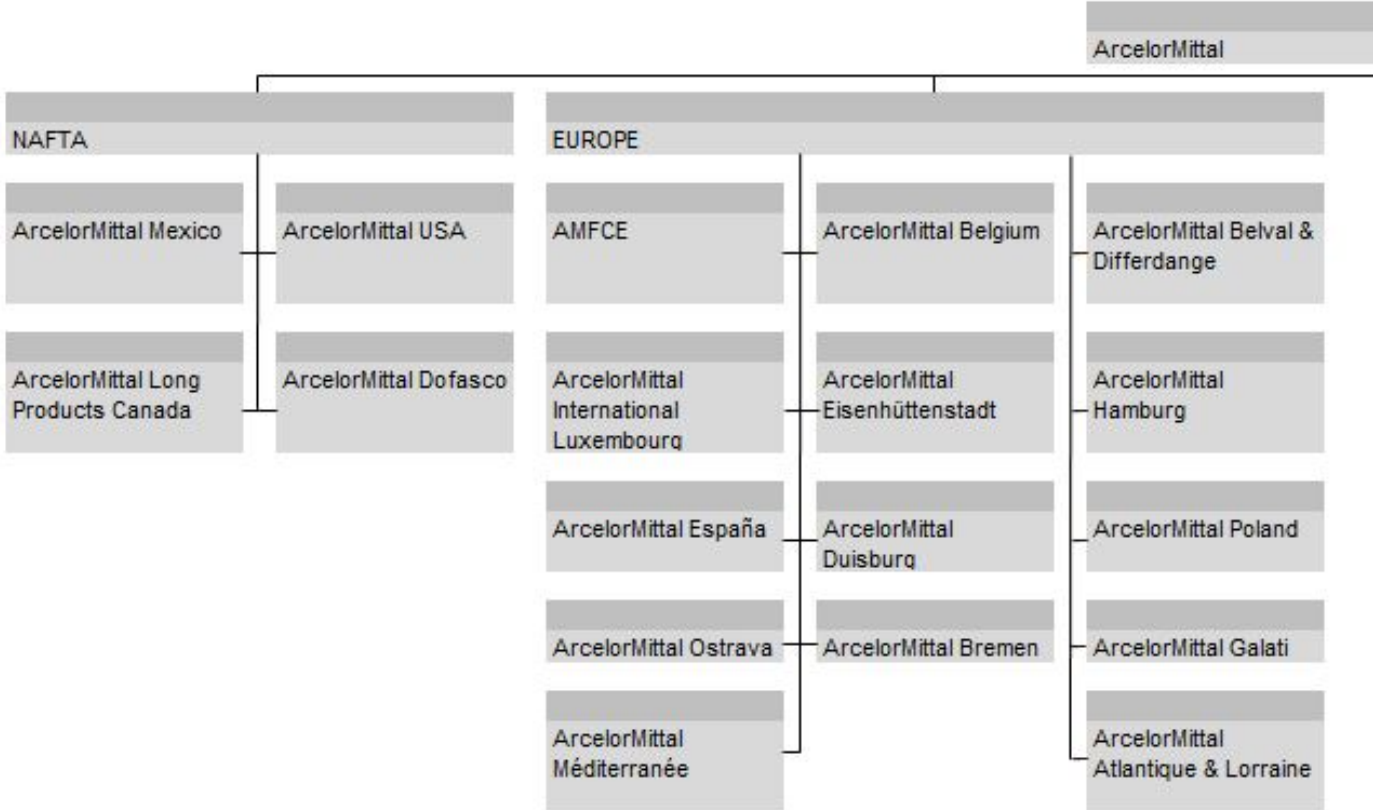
ArcelorMittal

NAFTA

ArcelorMittal Mexico

ArcelorMittal USA

ArcelorMittal Long Products Canada

ArcelorMittal Dofasco

EUROPE

AMFCE

ArcelorMittal Belgium

ArcelorMittal Belval & Differdange

ArcelorMittal International Luxembourg

ArcelorMittal Eisenhüttenstadt

ArcelorMittal Hamburg

ArcelorMittal España

ArcelorMittal Duisburg

ArcelorMittal Poland

ArcelorMittal Ostrava

ArcelorMittal Bremen

ArcelorMittal Galati

ArcelorMittal Méditerranée

ArcelorMittal Atlantique & Lorraine